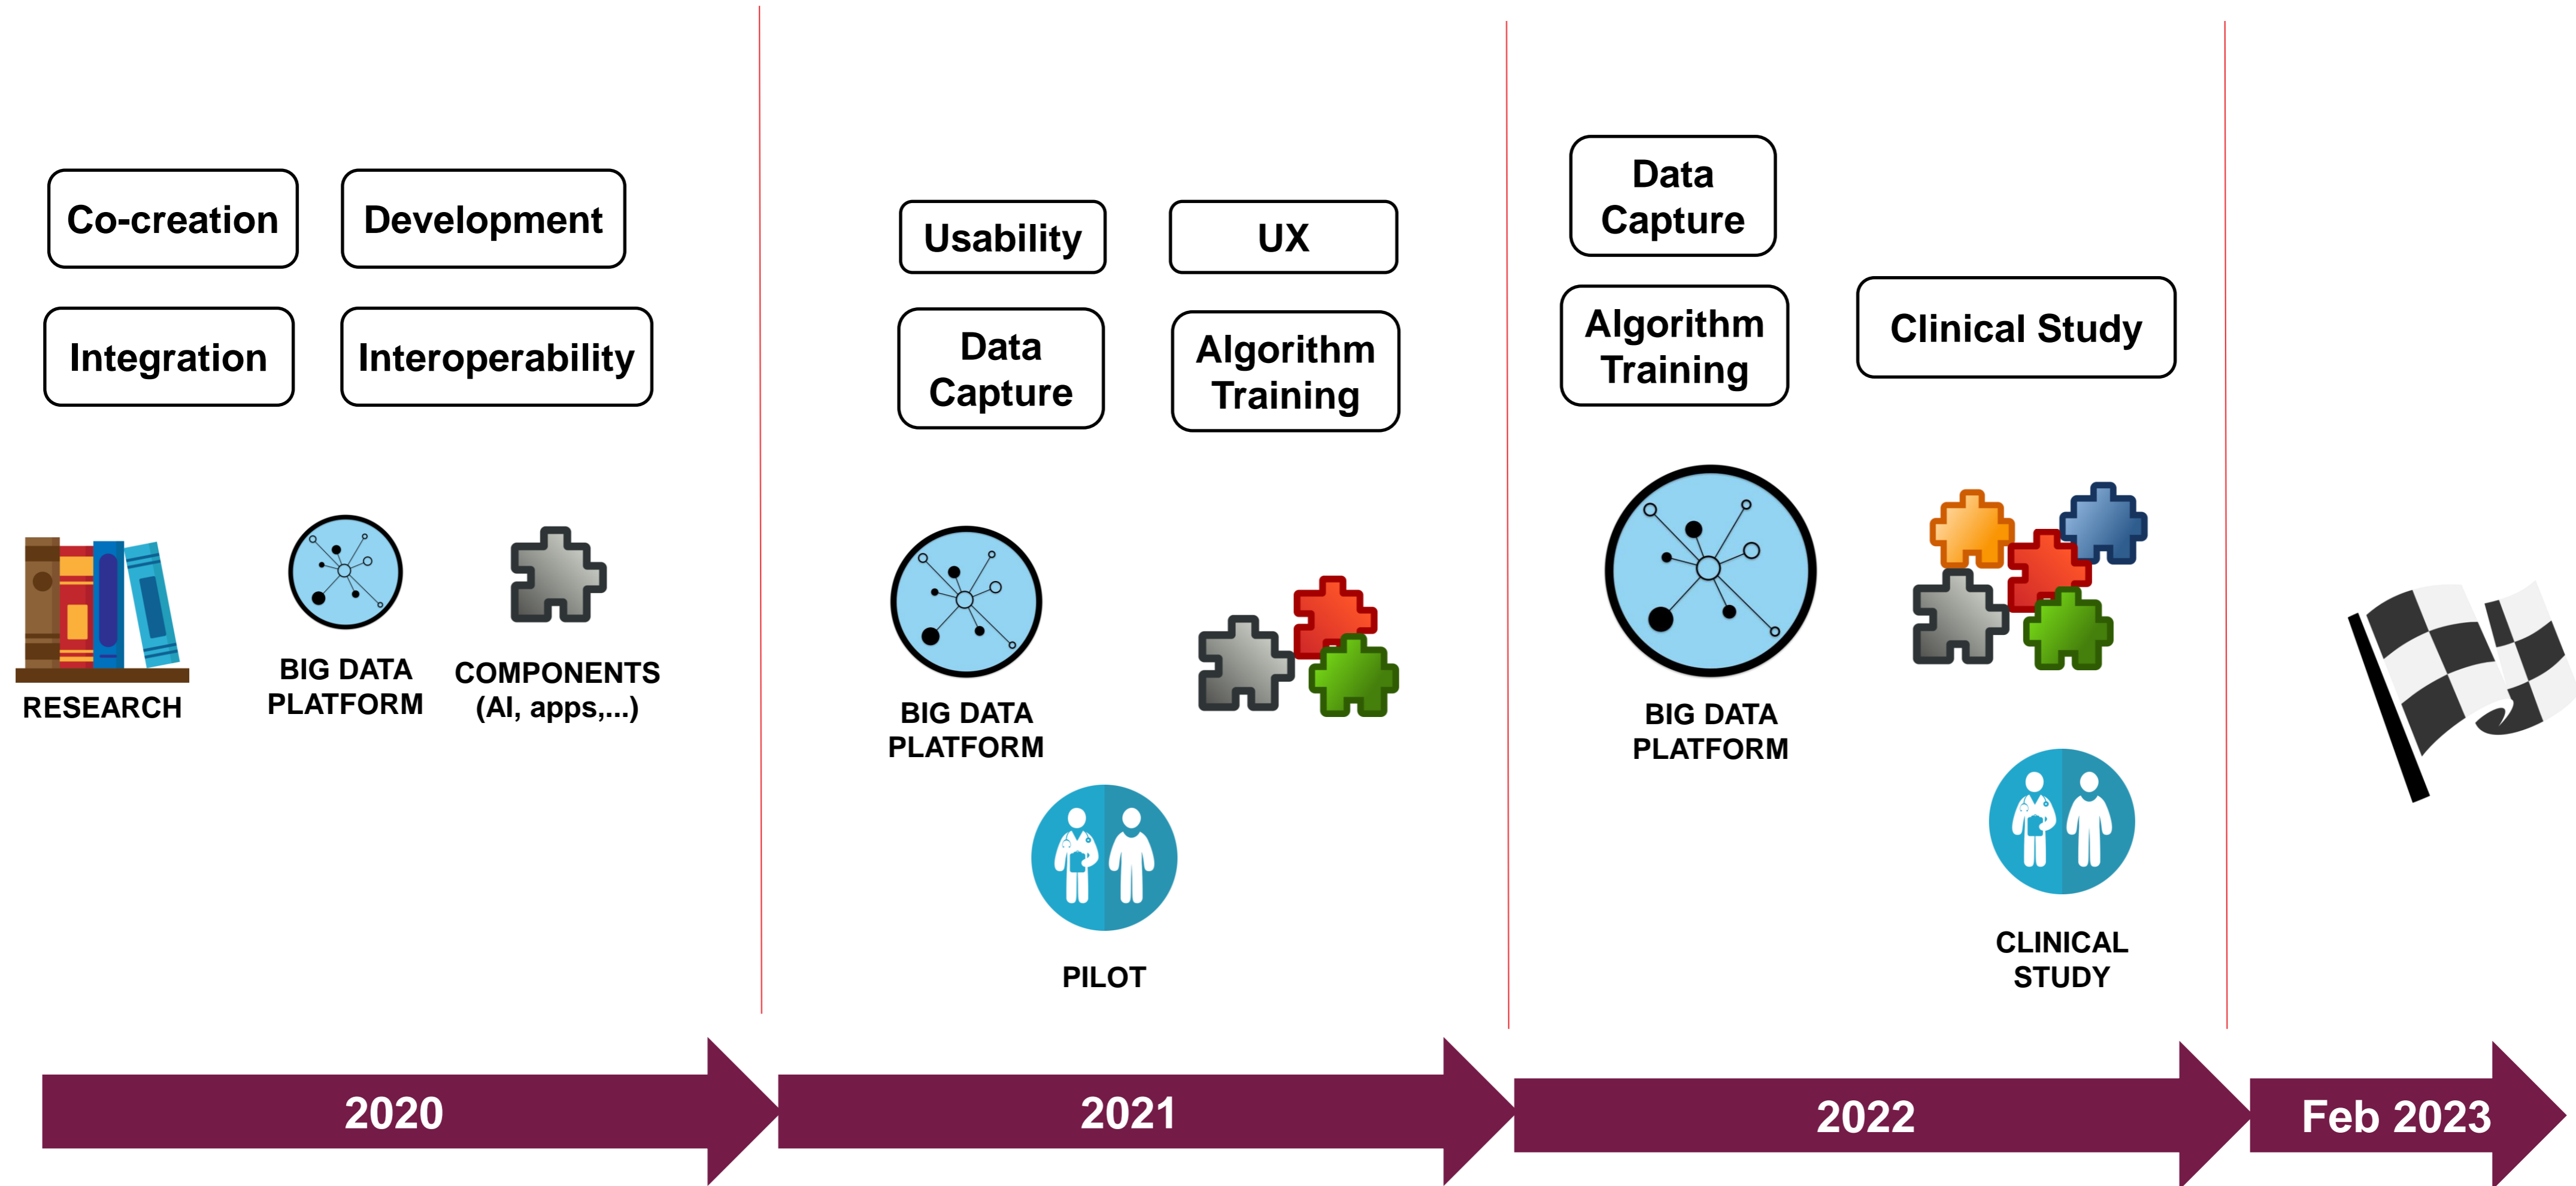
Co-creation

Development

Integration

Interoperability

RESEARCH

BIG DATA PLATFORM

COMPONENTS (AI, apps,...)

Usability

UX

Data Capture

Algorithm Training

BIG DATA PLATFORM

PILOT

Data Capture

Algorithm Training

Clinical Study

BIG DATA PLATFORM

CLINICAL STUDY

2020

2021

2022

Feb 2023